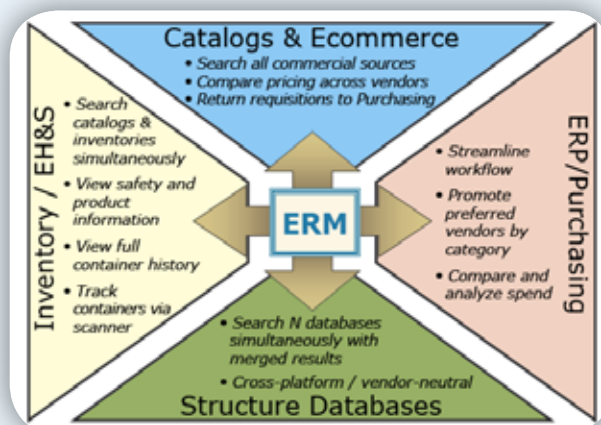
Catalogs & Ecommerce
• Search all commercial sources
• Compare pricing across vendors
• Return requisitions to Purchasing

Inventory / EH&S
• Search catalogs & inventories simultaneously
• View safety and product information
• View full container history
• Track containers via scanner

ERM

ERP/Purchasing
• Streamline workflow
• Promote preferred vendors by category
• Compare and analyze spend

• Search N databases simultaneously with merged results
• Cross-platform / vendor-neutral
Structure Databases